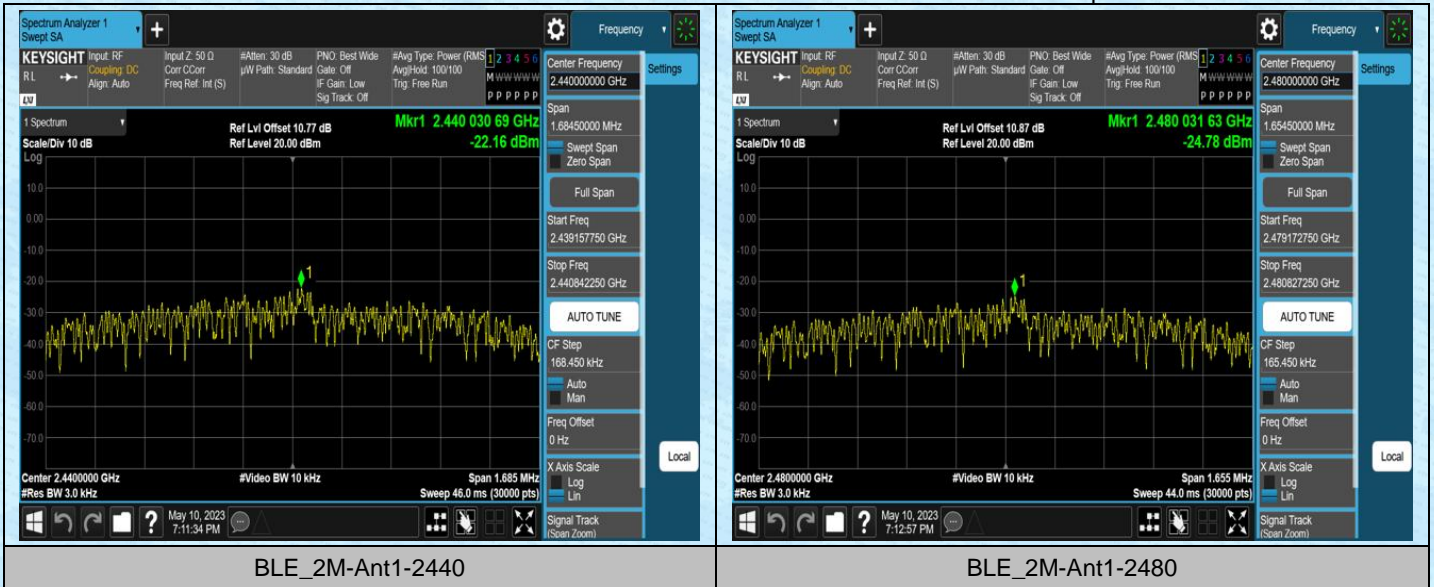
| Spectrum Analyzer 1 Swept SA + Frequency KEYSIGHT Input: RF Coupling: DC Align: Auto RL Input Z: 50 Ω Corr CCorr Freq Ref: Int (S) #Atten: 30 dB µW Path: Standard PNO: Best Wide Gate: Off IF Gain: Low Sig Track: Off #Avg Type: Power (RMS) Avg\|Hold: 100/100 Trig: Free Run 1 2 3 4 5 6 M WWWWW P P P P P P Center Frequency 2.440000000 GHz Settings 1 Spectrum Scale/Div 10 dB Log Ref Lvl Offset 10.77 dB Ref Level 20.00 dBm Mkr1 2.440 030 69 GHz -22.16 dBm 10.0 0.00 -10.0 -20.0 -30.0 -40.0 -50.0 -60.0 -70.0 1 Span 1.68450000 MHz Swept Span Zero Span Full Span Start Freq 2.439157750 GHz Stop Freq 2.440842250 GHz AUTO TUNE CF Step 168.450 kHz Auto Man Freq Offset 0 Hz X Axis Scale Log Lin Signal Track (Span Zoom) Local Center 2.4400000 GHz #Res BW 3.0 kHz #Video BW 10 kHz Span 1.685 MHz Sweep 46.0 ms (30000 pts) May 10, 2023 7:11:34 PM | Spectrum Analyzer 1 Swept SA + Frequency KEYSIGHT Input: RF Coupling: DC Align: Auto RL Input Z: 50 Ω Corr CCorr Freq Ref: Int (S) #Atten: 30 dB µW Path: Standard PNO: Best Wide Gate: Off IF Gain: Low Sig Track: Off #Avg Type: Power (RMS) Avg\|Hold: 100/100 Trig: Free Run 1 2 3 4 5 6 M WWWWW P P P P P P Center Frequency 2.480000000 GHz Settings 1 Spectrum Scale/Div 10 dB Log Ref Lvl Offset 10.87 dB Ref Level 20.00 dBm Mkr1 2.480 031 63 GHz -24.78 dBm 10.0 0.00 -10.0 -20.0 -30.0 -40.0 -50.0 -60.0 -70.0 1 Span 1.65450000 MHz Swept Span Zero Span Full Span Start Freq 2.479172750 GHz Stop Freq 2.480827250 GHz AUTO TUNE CF Step 165.450 kHz Auto Man Freq Offset 0 Hz X Axis Scale Log Lin Signal Track (Span Zoom) Local Center 2.4800000 GHz #Res BW 3.0 kHz #Video BW 10 kHz Span 1.655 MHz Sweep 44.0 ms (30000 pts) May 10, 2023 7:12:57 PM |
|---|---|
| BLE_2M-Ant1-2440 | BLE_2M-Ant1-2480 |